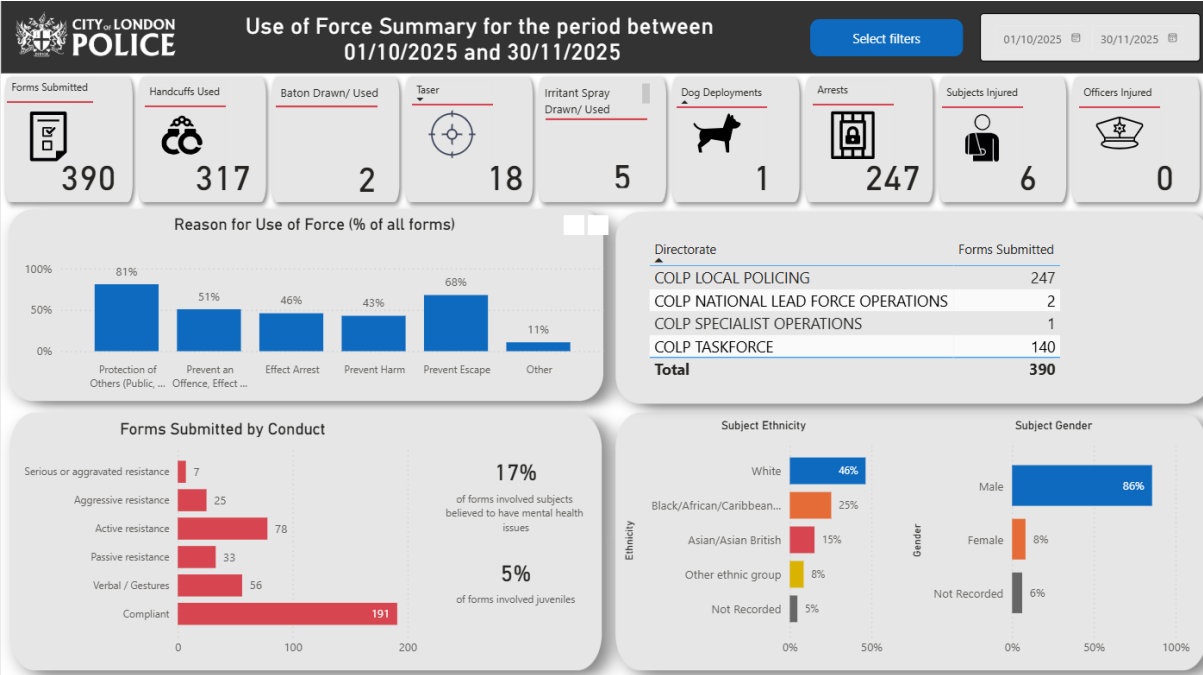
CITY OF LONDON POLICE

Use of Force Summary for the period between 01/10/2025 and 30/11/2025

Select filters

01/10/2025 30/11/2025

Forms Submitted 390

Handcuffs Used 317

Baton Drawn/ Used 2

Taser 18

Irritant Spray Drawn/ Used 5

Dog Deployments 1

Arrests 247

Subjects Injured 6

Officers Injured 0

Reason for Use of Force (% of all forms)

100%
50%
0%

81% Protection of Others (Public, ...
51% Prevent an Offence, Effect ...
46% Effect Arrest
43% Prevent Harm
68% Prevent Escape
11% Other

| Directorate | Forms Submitted |
|---|---|
| COLP LOCAL POLICING | 247 |
| COLP NATIONAL LEAD FORCE OPERATIONS | 2 |
| COLP SPECIALIST OPERATIONS | 1 |
| COLP TASKFORCE | 140 |
| Total | 390 |

Forms Submitted by Conduct

Serious or aggravated resistance 7
Aggressive resistance 25
Active resistance 78
Passive resistance 33
Verbal / Gestures 56
Compliant 191

0 100 200

17%
of forms involved subjects believed to have mental health issues

5%
of forms involved juveniles

Subject Ethnicity

Ethnicity

White 46%
Black/African/Caribbean... 25%
Asian/Asian British 15%
Other ethnic group 8%
Not Recorded 5%

0% 50%

Subject Gender

Gender

Male 86%
Female 8%
Not Recorded 6%

0% 50% 100%